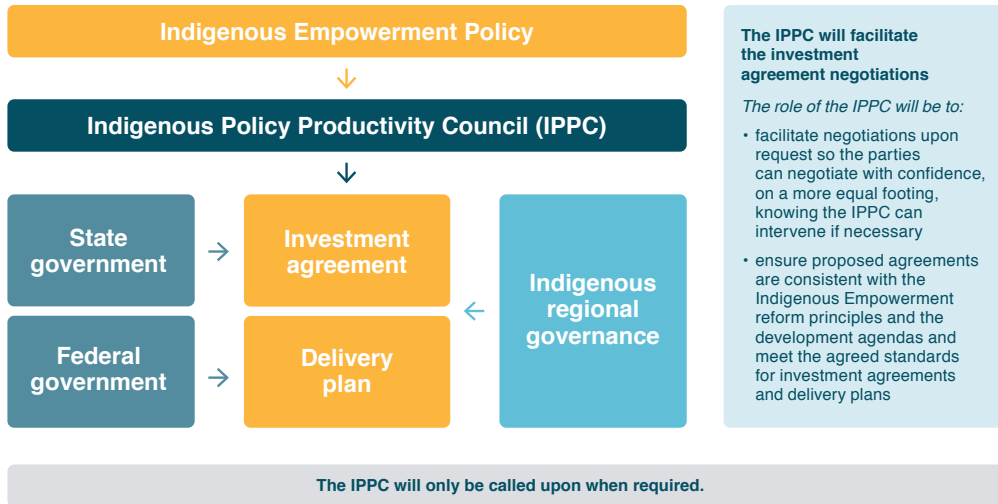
Indigenous Empowerment Policy

Indigenous Policy Productivity Council (IPPC)

State government

Investment agreement

Federal government

Delivery plan

Indigenous regional governance

The IPPC will facilitate the investment agreement negotiations

The role of the IPPC will be to:

• facilitate negotiations upon request so the parties can negotiate with confidence, on a more equal footing, knowing the IPPC can intervene if necessary

• ensure proposed agreements are consistent with the Indigenous Empowerment reform principles and the development agendas and meet the agreed standards for investment agreements and delivery plans

The IPPC will only be called upon when required.